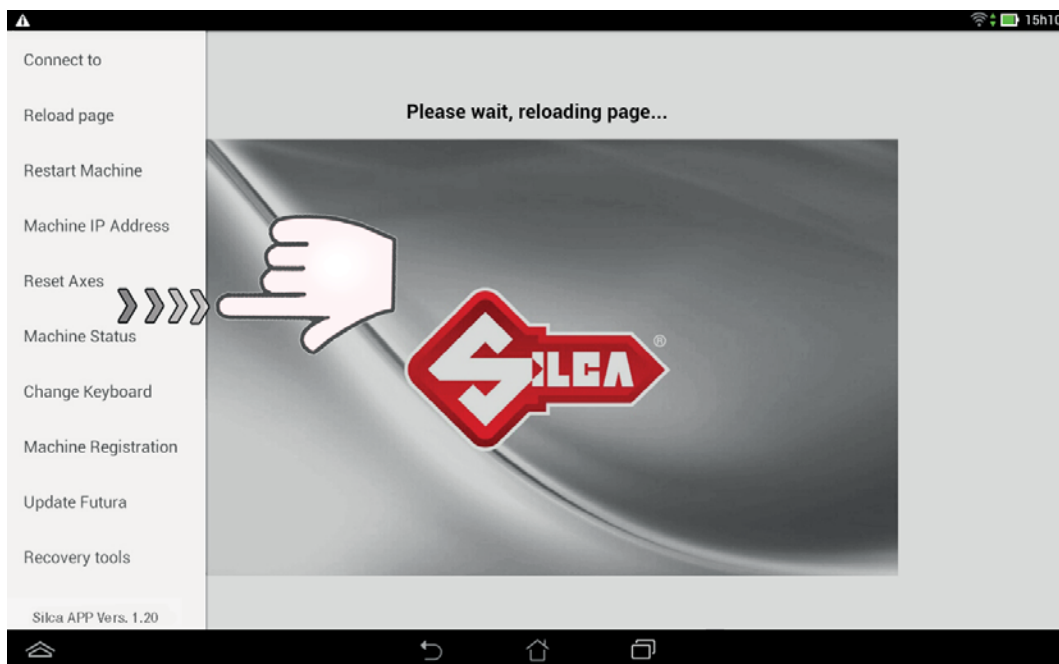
15h10

Connect to

Reload page

Restart Machine

Machine IP Address

Reset Axes

Machine Status

Change Keyboard

Machine Registration

Update Futura

Recovery tools

Silca APP Vers. 1.20

Please wait, reloading page...

SILCA®